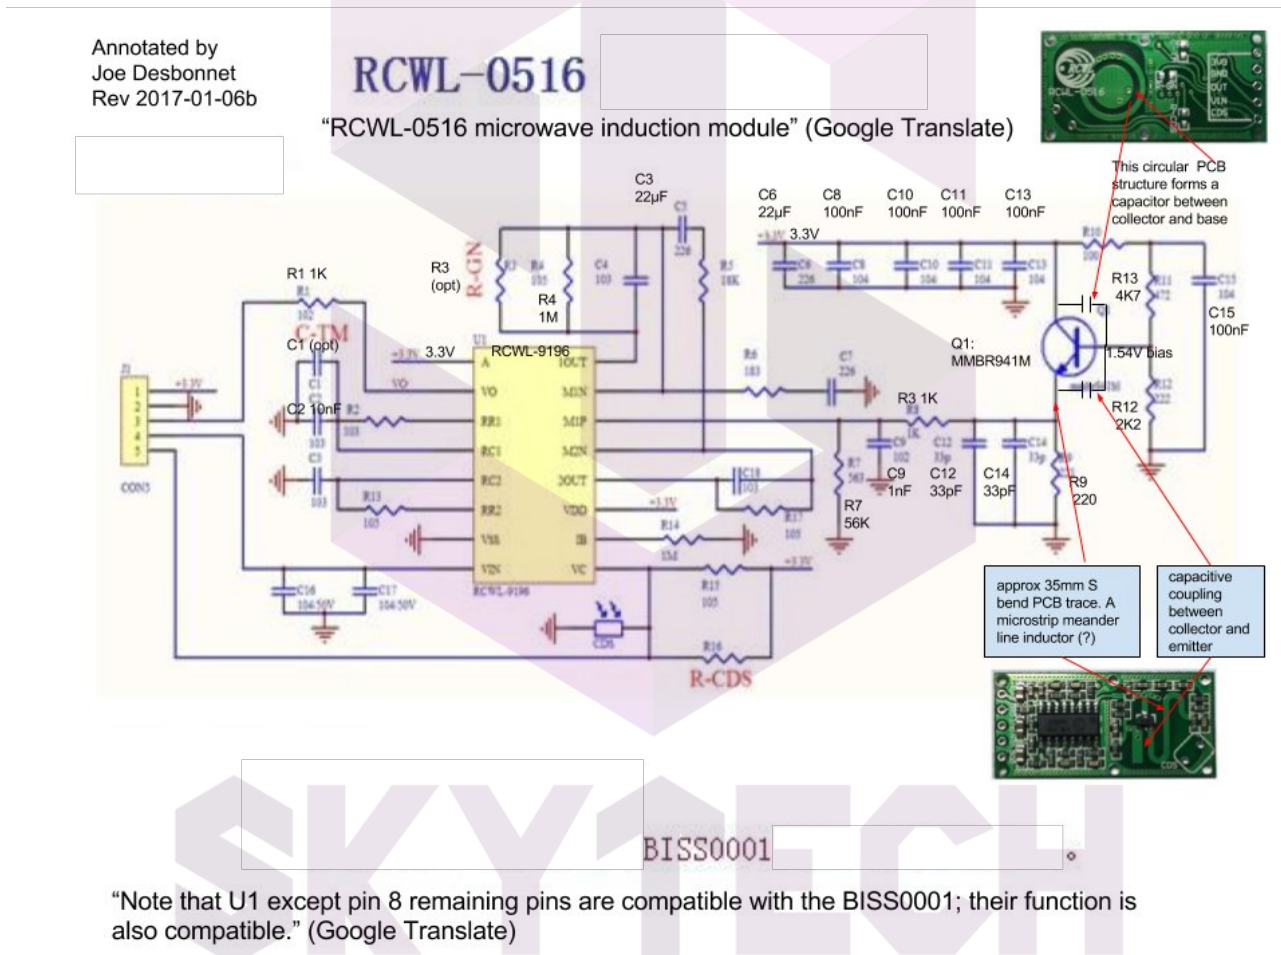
Annotated by
Joe Desbonnet
Rev 2017-01-06b

RCWL-0516

"RCWL-0516 microwave induction module" (Google Translate)

This circular PCB structure forms a capacitor between collector and base

C3
22μF

C6
22μF

C8
100nF

C10
100nF

C11
100nF

C13
100nF

3.3V

R13
4K7

C15
100nF

R1 1K

R3
(opt)

R-GN

R4
1M

R5
18K

C-TM

C1 (opt)

3.3V

RCWL-9196

Q1:
MMBR941M

1.54V bias

C2 10nF

R3 1K

R12
2K2

R6
183

C7
226

C9
1nF

C12
33pF

C14
33pF

R9
220

R7
56K

CON5

R13
105

R14
1M

R17
105

R15
105

RCWL-9196

C16
104 50V

C17
104 50V

CDS

R16

R-CDS

approx 35mm S bend PCB trace. A microstrip meander line inductor (?)

capacitive coupling between collector and emitter

BISS0001 。

"Note that U1 except pin 8 remaining pins are compatible with the BISS0001; their function is also compatible." (Google Translate)

SKYTECH